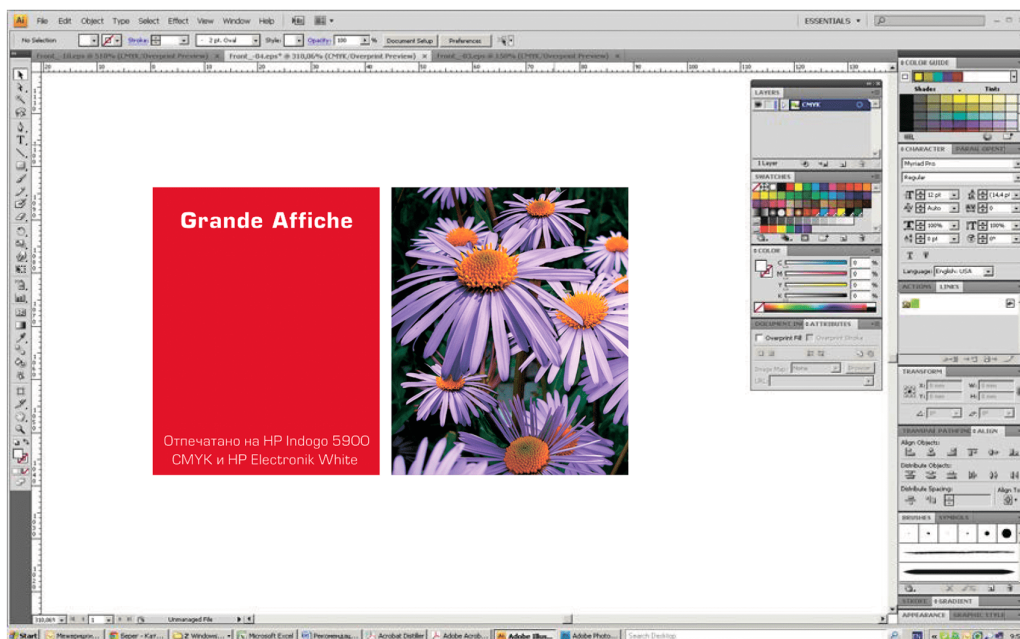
Ai File Edit Object Type Select Effect View Window Help

ESSENTIALS

No Selection Stroke: 3 pt. Oval Style: Opacity: 100 % Document Setup Preferences

Front_...16.eps @ 510% (CMYK/Overprint Preview) Front_...04.eps* @ 310,06% (CMYK/Overprint Preview) Front_...03.eps @ 150% (CMYK/Overprint Preview)

Grande Affiche

Отпечатано на HP Indogo 5900 CMYK и HP Electronik White

LAYERS
CMYK
1 Layer

SWATCHES

COLOR
C %
M %
Y %
K %

DOCUMENT INFO ATTRIBUTES
Overprint Fill Overprint Stroke
Image Map: None Browser
URL:

COLOR GUIDE
Shades Tints

CHARACTER PARAGRAPH OPENTYPE
Myriad Pro
Regular
12 pt (14,4 pt)
Auto 0
100% 100%
0 pt 0°
Language: English: USA

ACTIONS LINKS

TRANSFORM
X: 0 mm W: 0 mm
Y: 0 mm H: 0 mm

TRANSPARENCY PATHFINDER ALIGN
Align Objects:
Distribute Objects:
Distribute Spacing: Align To:

BRUSHES SYMBOLS

STROKE GRADIENT

APPEARANCE GRAPHIC STYLES

310,06% 1 Unmanaged File

Start Межрегион... Super - Kat... 2 Windows... Microsoft Excel Рекоменда... Acrobat Distiller Adobe Acrob... Adobe Illus... Adobe Photo... Search Desktop